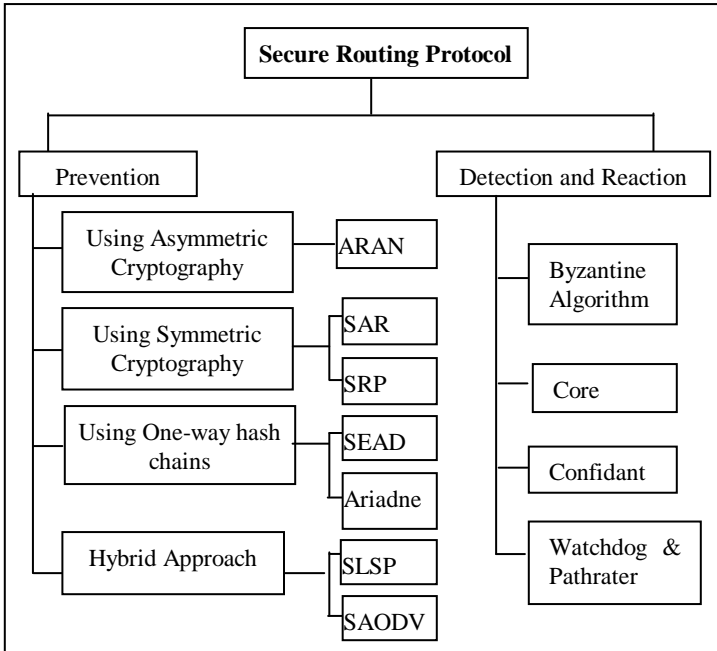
Secure Routing Protocol

Prevention

Using Asymmetric Cryptography

ARAN

Using Symmetric Cryptography

SAR

SRP

Using One-way hash chains

SEAD

Ariadne

Hybrid Approach

SLSP

SAODV

Detection and Reaction

Byzantine Algorithm

Core

Confidant

Watchdog & Pathrater